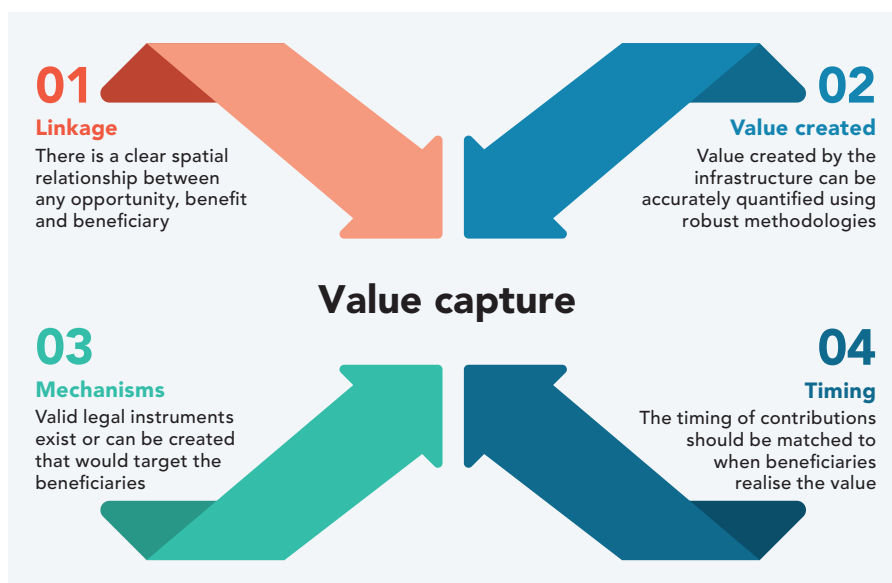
01
Linkage
There is a clear spatial relationship between any opportunity, benefit and beneficiary

02
Value created
Value created by the infrastructure can be accurately quantified using robust methodologies

Value capture

03
Mechanisms
Valid legal instruments exist or can be created that would target the beneficiaries

04
Timing
The timing of contributions should be matched to when beneficiaries realise the value